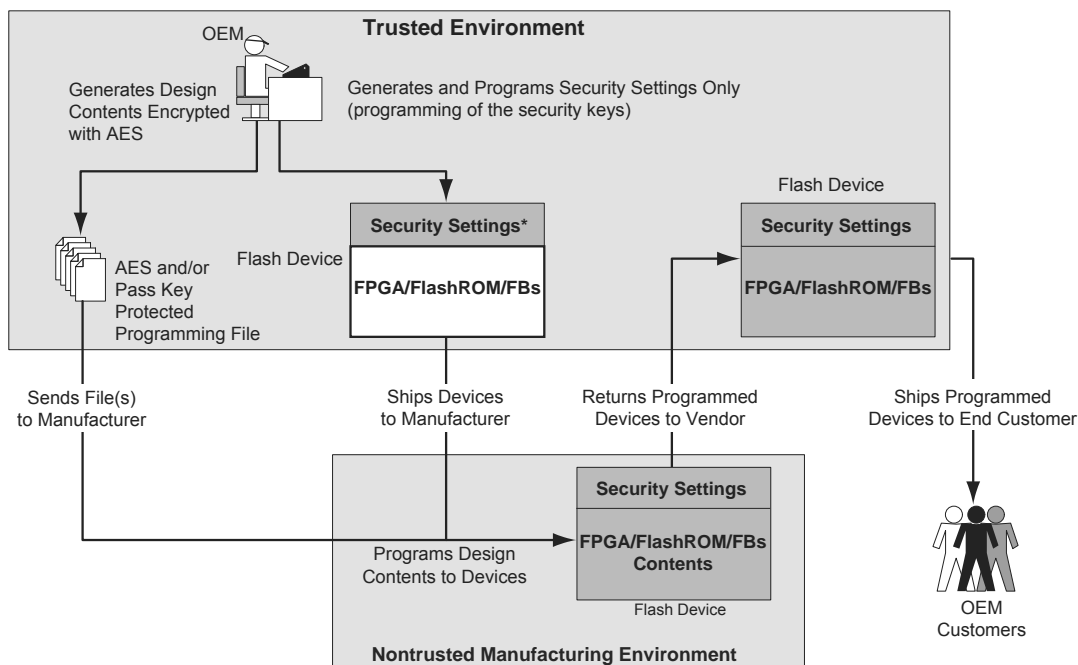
Trusted Environment

OEM

Generates Design Contents Encrypted with AES

Generates and Programs Security Settings Only (programming of the security keys)

Flash Device

Security Settings*

Flash Device

FPGA/FlashROM/FBs

Security Settings

FPGA/FlashROM/FBs

AES and/or Pass Key Protected Programming File

Sends File(s) to Manufacturer

Ships Devices to Manufacturer

Returns Programmed Devices to Vendor

Ships Programmed Devices to End Customer

Security Settings

FPGA/FlashROM/FBs Contents

Programs Design Contents to Devices

Flash Device

OEM Customers

Nontrusted Manufacturing Environment